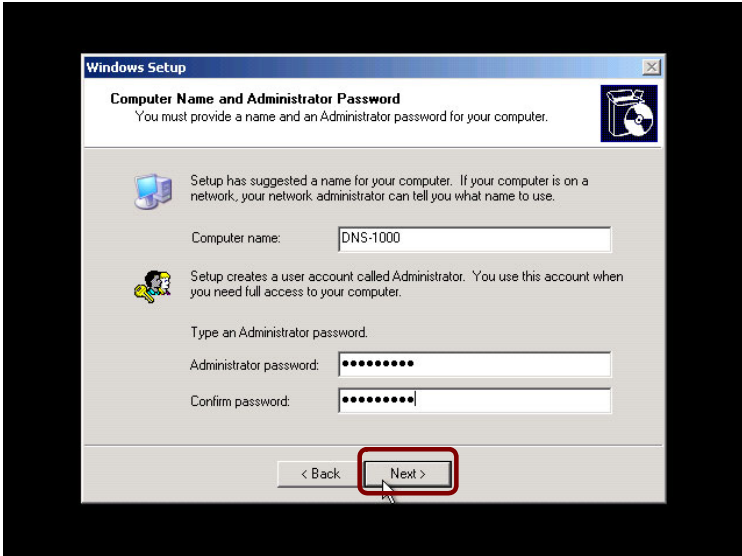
Windows Setup

Computer Name and Administrator Password
You must provide a name and an Administrator password for your computer.

Setup has suggested a name for your computer. If your computer is on a network, your network administrator can tell you what name to use.

Computer name: DNS-1000

Setup creates a user account called Administrator. You use this account when you need full access to your computer.

Type an Administrator password.

Administrator password: •••••••••

Confirm password: •••••••••

< Back Next >